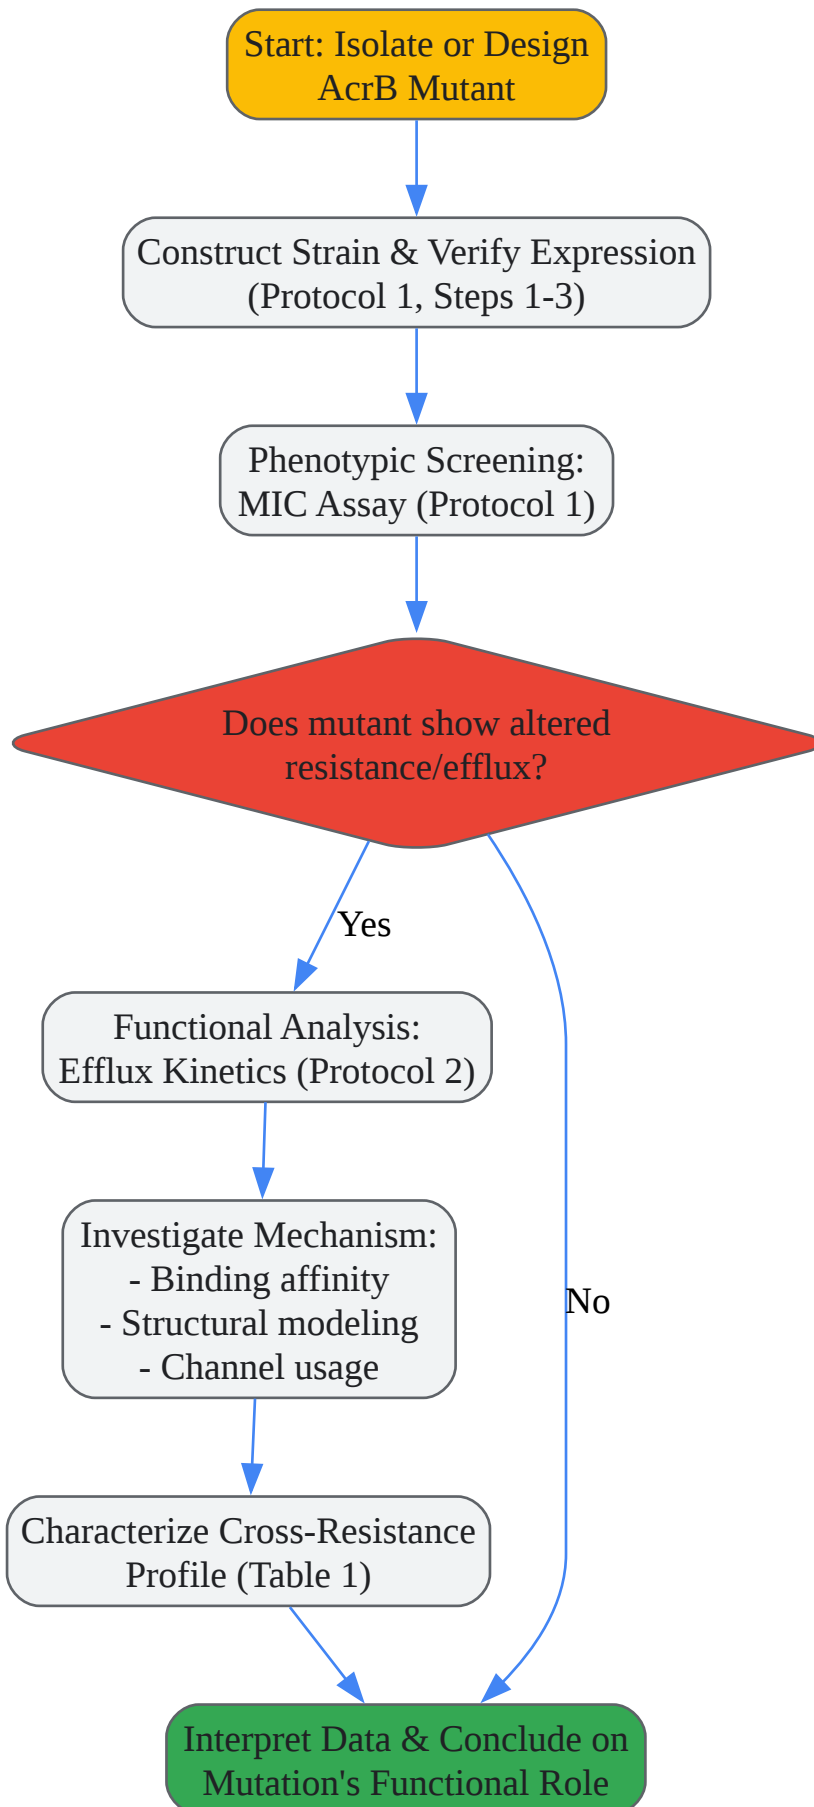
Start: Isolate or Design AcrB Mutant

Construct Strain & Verify Expression (Protocol 1, Steps 1-3)

Phenotypic Screening: MIC Assay (Protocol 1)

Does mutant show altered resistance/efflux?

Yes

Functional Analysis: Efflux Kinetics (Protocol 2)

Investigate Mechanism:
- Binding affinity
- Structural modeling
- Channel usage

Characterize Cross-Resistance Profile (Table 1)

No

Interpret Data & Conclude on Mutation's Functional Role